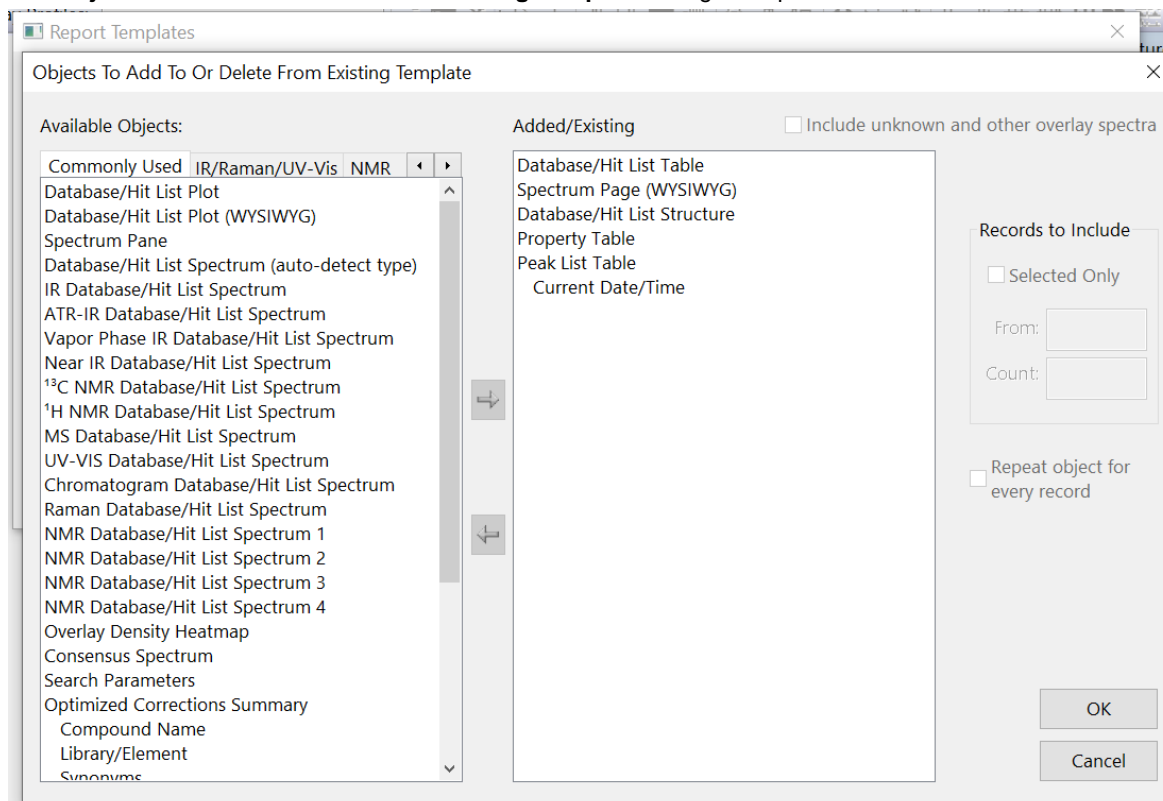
Report Templates

Objects To Add To Or Delete From Existing Template

Available Objects:

Commonly Used | IR/Raman/UV-Vis | NMR

Database/Hit List Plot
Database/Hit List Plot (WYSIWYG)
Spectrum Pane
Database/Hit List Spectrum (auto-detect type)
IR Database/Hit List Spectrum
ATR-IR Database/Hit List Spectrum
Vapor Phase IR Database/Hit List Spectrum
Near IR Database/Hit List Spectrum
$^{13}$C NMR Database/Hit List Spectrum
$^{1}$H NMR Database/Hit List Spectrum
MS Database/Hit List Spectrum
UV-VIS Database/Hit List Spectrum
Chromatogram Database/Hit List Spectrum
Raman Database/Hit List Spectrum
NMR Database/Hit List Spectrum 1
NMR Database/Hit List Spectrum 2
NMR Database/Hit List Spectrum 3
NMR Database/Hit List Spectrum 4
Overlay Density Heatmap
Consensus Spectrum
Search Parameters
Optimized Corrections Summary
Compound Name
Library/Element
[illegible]

Added/Existing

Include unknown and other overlay spectra

Database/Hit List Table
Spectrum Page (WYSIWYG)
Database/Hit List Structure
Property Table
Peak List Table
Current Date/Time

Records to Include

Selected Only

From:

Count:

Repeat object for every record

OK

Cancel